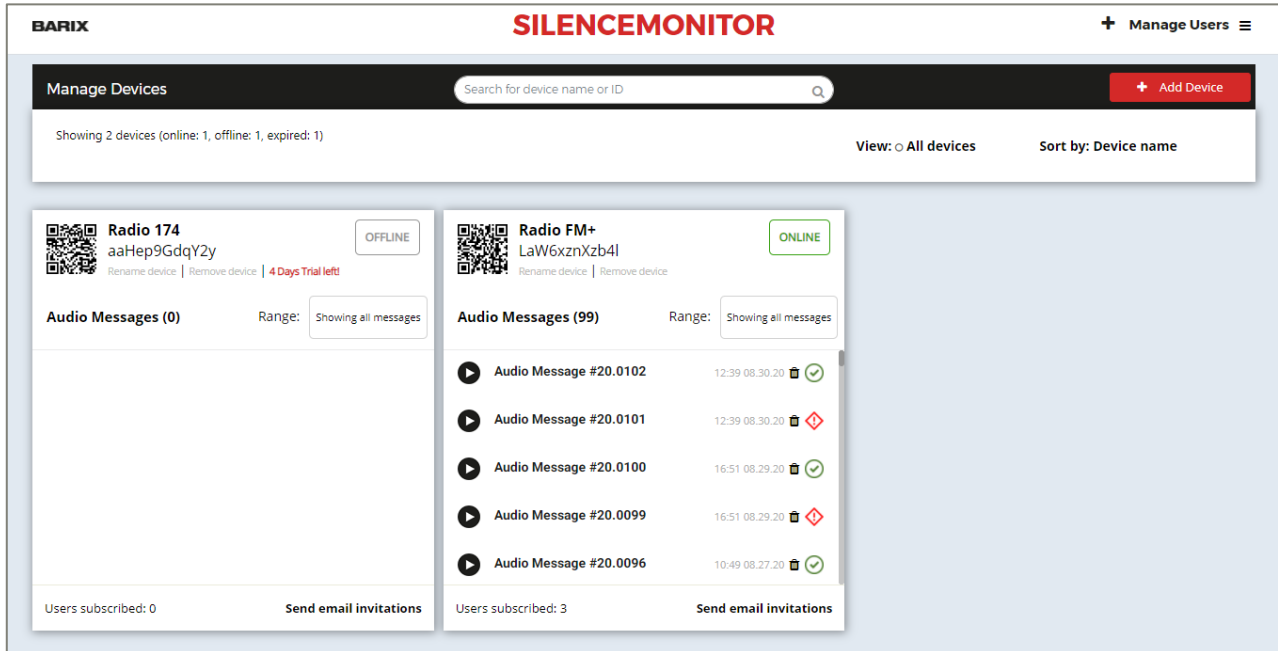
BARIX

SILENCEMONITOR

+ Manage Users ≡

Manage Devices

Search for device name or ID

+ Add Device

Showing 2 devices (online: 1, offline: 1, expired: 1)

View: All devices

Sort by: Device name

Radio 174
aaHep9GdqY2y
Rename device | Remove device | 4 Days Trial left!

OFFLINE

Audio Messages (0)

Range: Showing all messages

Users subscribed: 0

Send email invitations

Radio FM+
LaW6xznXzb4l
Rename device | Remove device

ONLINE

Audio Messages (99)

Range: Showing all messages

Audio Message #20.0102 12:39 08.30.20

Audio Message #20.0101 12:39 08.30.20

Audio Message #20.0100 16:51 08.29.20

Audio Message #20.0099 16:51 08.29.20

Audio Message #20.0096 10:49 08.27.20

Users subscribed: 3

Send email invitations